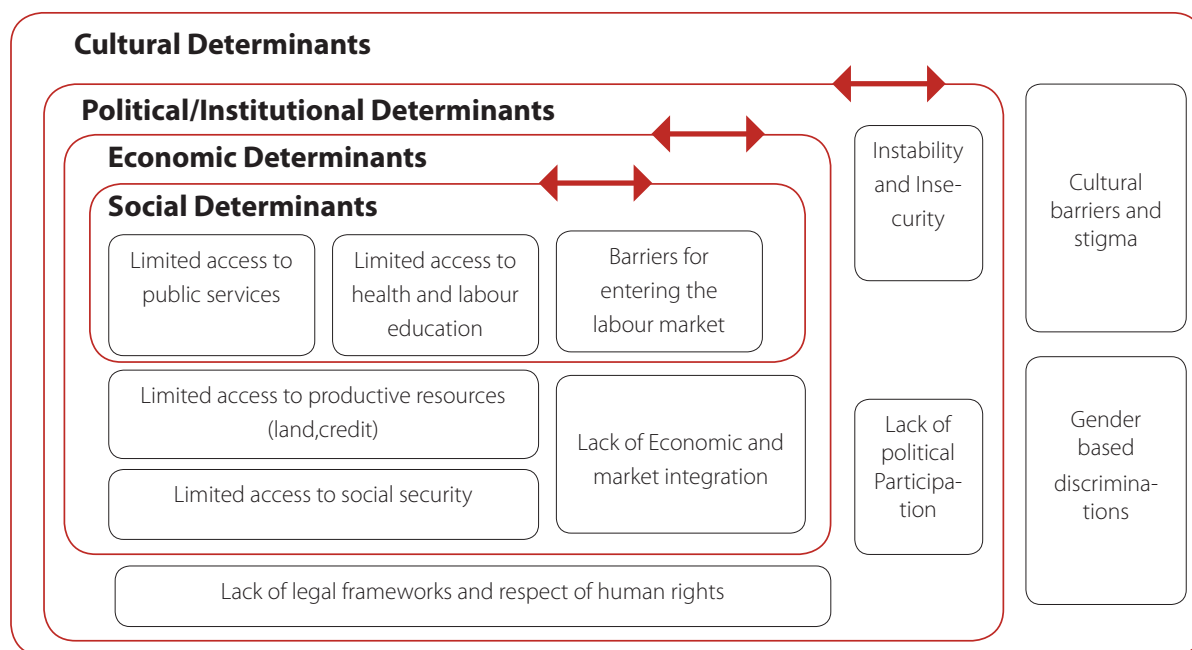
Cultural Determinants

Political/Institutional Determinants

Economic Determinants

Social Determinants

Limited access to public services

Limited access to health and labour education

Barriers for entering the labour market

Limited access to productive resources (land,credit)

Limited access to social security

Lack of Economic and market integration

Lack of legal frameworks and respect of human rights

Instability and Insecurity

Lack of political Participation

Cultural barriers and stigma

Gender based discriminations